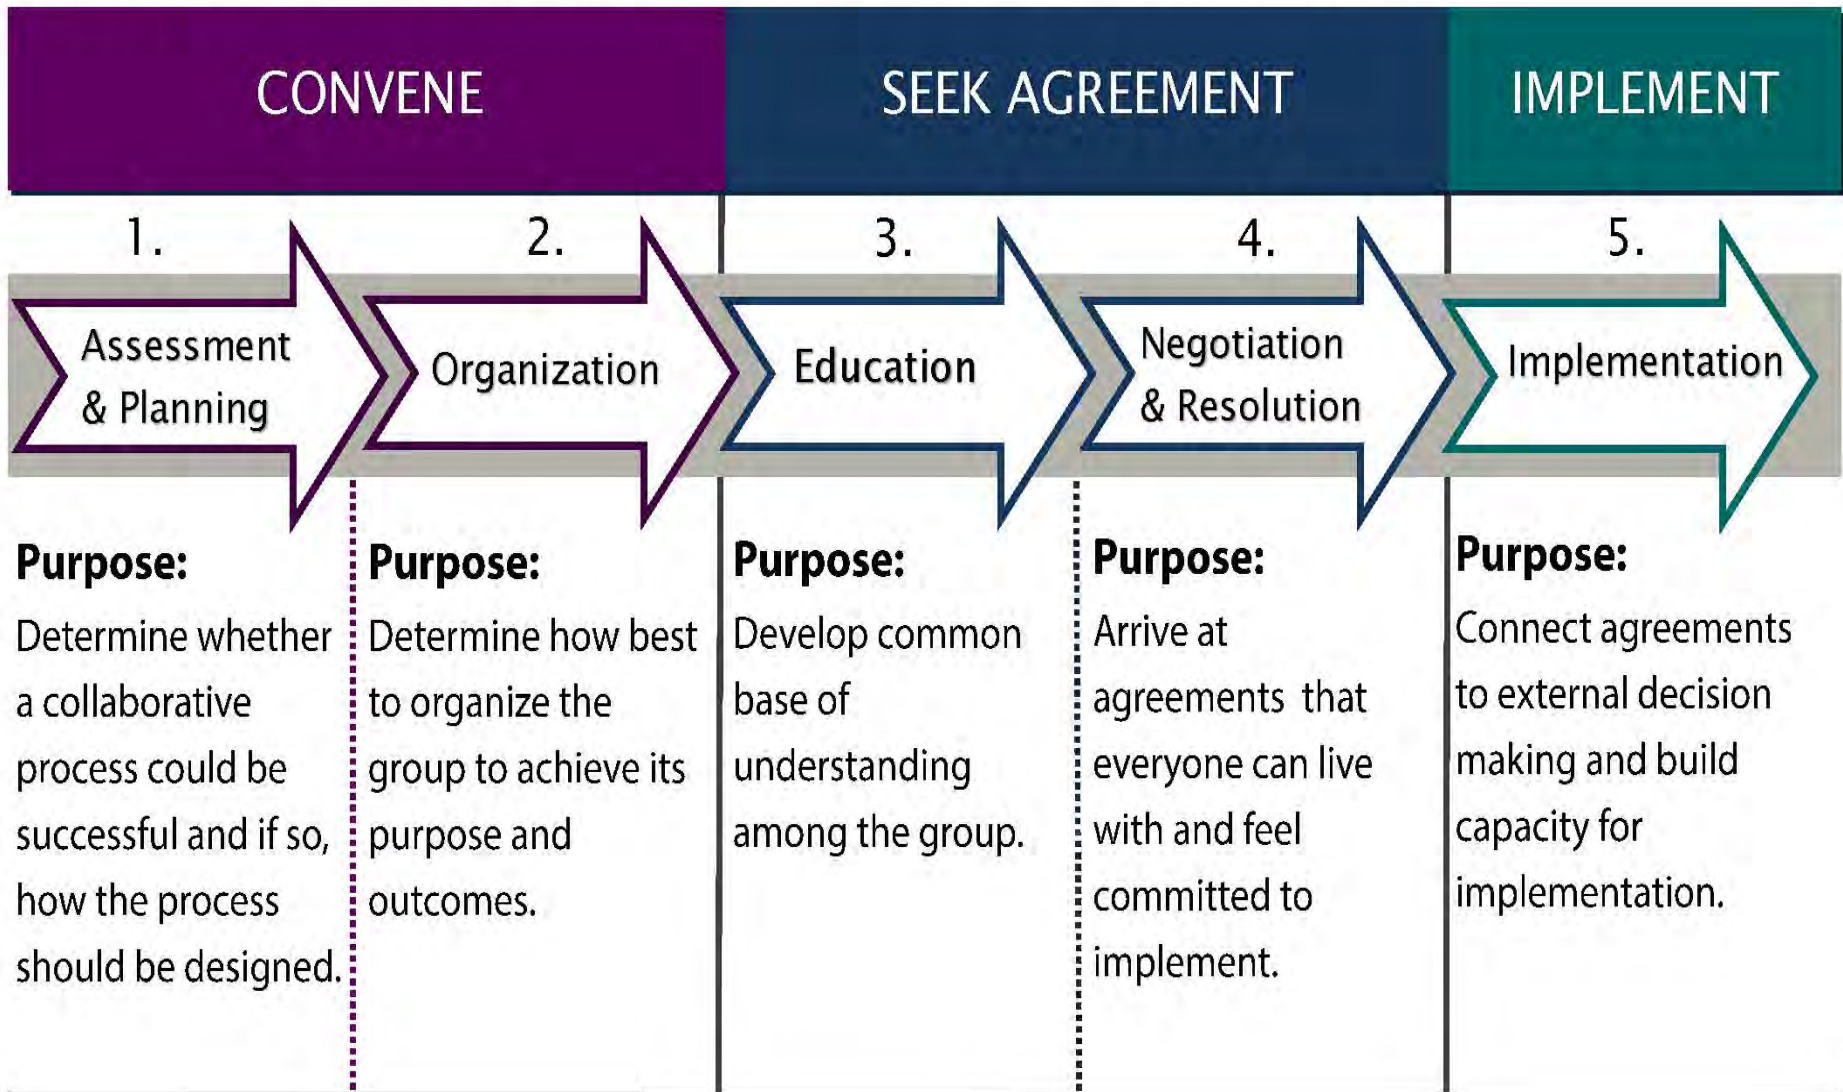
CONVENE

SEEK AGREEMENT

IMPLEMENT

1.

Assessment & Planning

2.

Organization

3.

Education

4.

Negotiation & Resolution

5.

Implementation

Purpose:
Determine whether a collaborative process could be successful and if so, how the process should be designed.

Purpose:
Determine how best to organize the group to achieve its purpose and outcomes.

Purpose:
Develop common base of understanding among the group.

Purpose:
Arrive at agreements that everyone can live with and feel committed to implement.

Purpose:
Connect agreements to external decision making and build capacity for implementation.